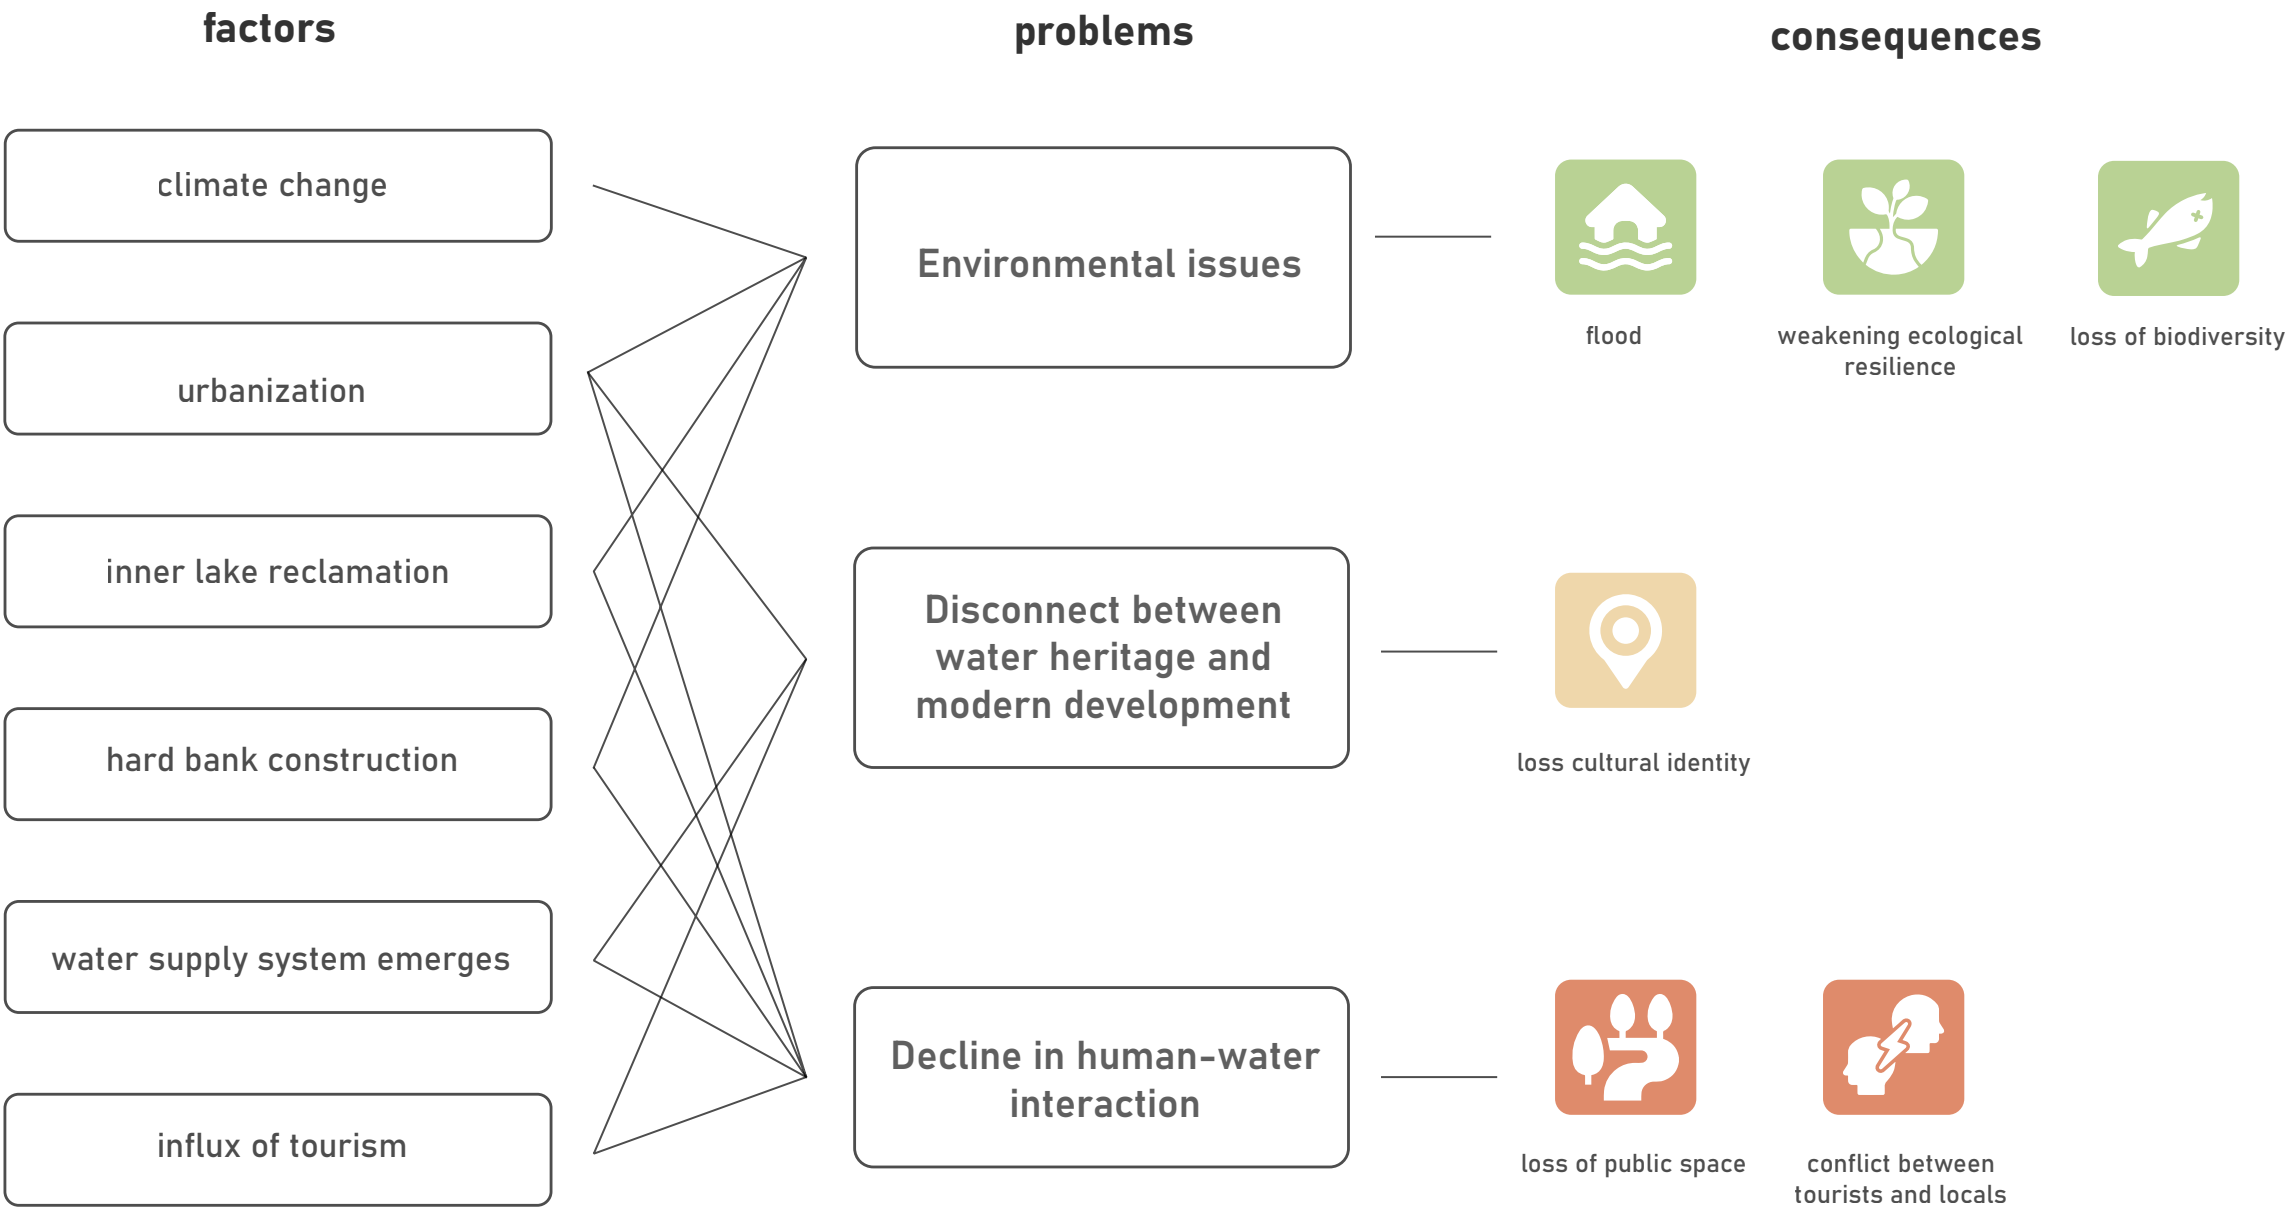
factors

problems

consequences

climate change

urbanization

inner lake reclamation

hard bank construction

water supply system emerges

influx of tourism

Environmental issues

Disconnect between water heritage and modern development

Decline in human-water interaction

flood

weakening ecological resilience

loss of biodiversity

loss cultural identity

loss of public space

conflict between tourists and locals